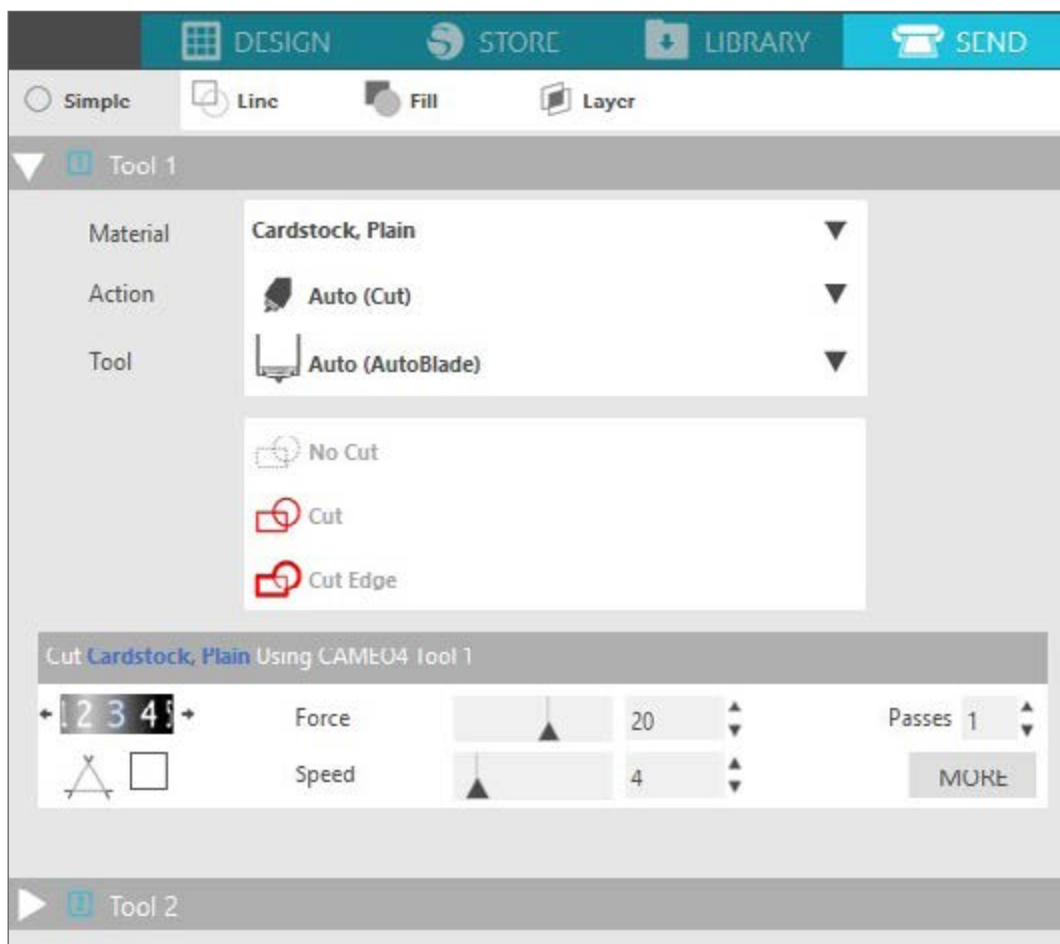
DESIGN STORE LIBRARY SEND

Simple Line Fill Layer

Tool 1

Material Cardstock, Plain

Action Auto (Cut)

Tool Auto (AutoBlade)

No Cut

Cut

Cut Edge

Cut Cardstock, Plain Using CAMEO4 Tool 1

1 2 3 4 5

Force 20

Passes 1

Speed 4

MORE

Tool 2